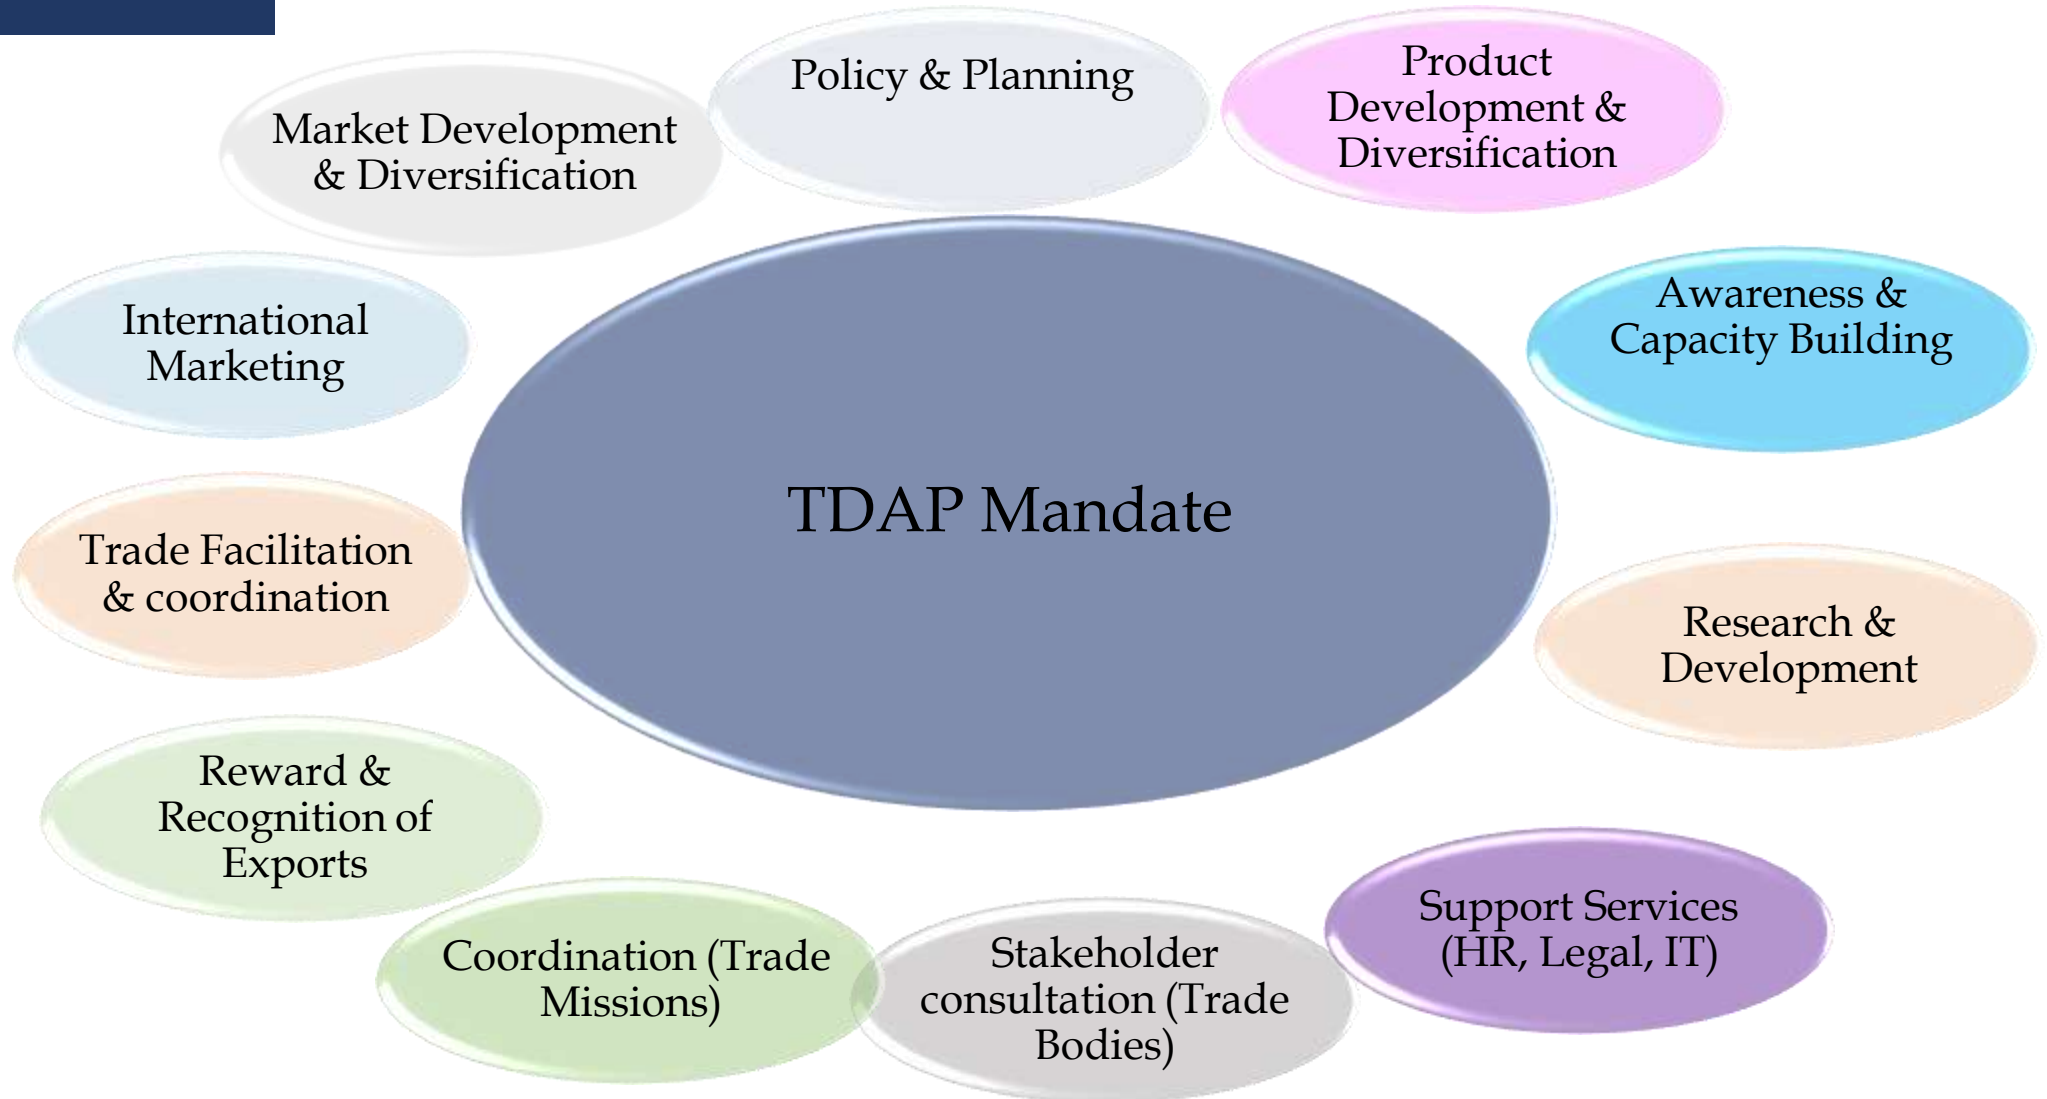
TDAP Mandate

Policy & Planning

Product Development & Diversification

Awareness & Capacity Building

Research & Development

Support Services (HR, Legal, IT)

Stakeholder consultation (Trade Bodies)

Coordination (Trade Missions)

Reward & Recognition of Exports

Trade Facilitation & coordination

International Marketing

Market Development & Diversification